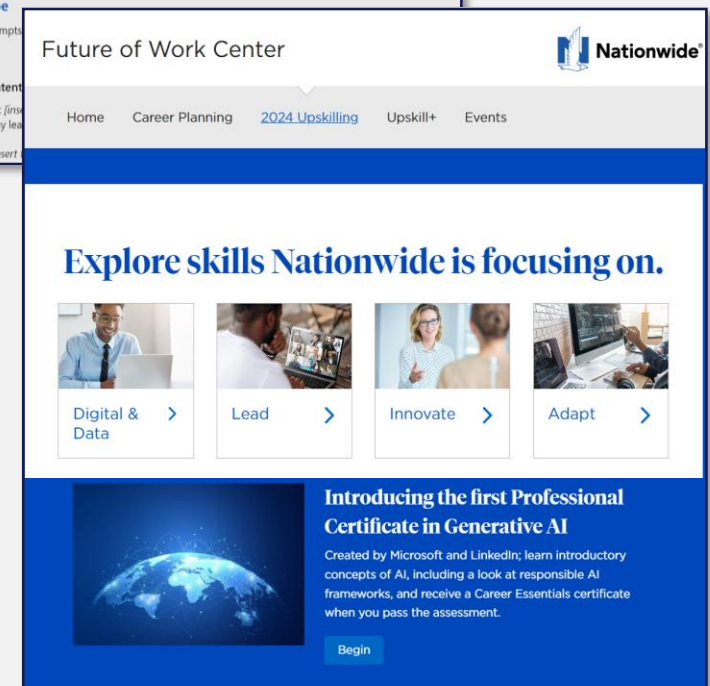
e
mpts

tent
: [inse
y lea

sert

Future of Work Center

Nationwide®

Home Career Planning 2024 Upskilling Upskill+ Events

Explore skills Nationwide is focusing on.

Digital & Data ›

Lead ›

Innovate ›

Adapt ›

Introducing the first Professional Certificate in Generative AI

Created by Microsoft and LinkedIn; learn introductory concepts of AI, including a look at responsible AI frameworks, and receive a Career Essentials certificate when you pass the assessment.

Begin